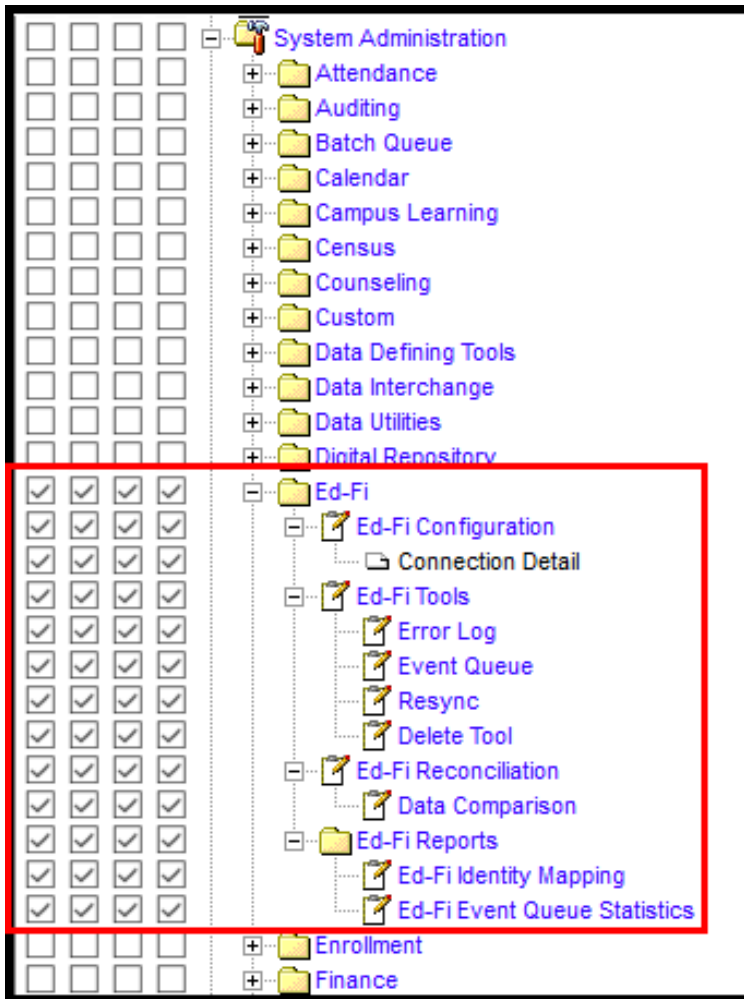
System Administration
Attendance
Auditing
Batch Queue
Calendar
Campus Learning
Census
Counseling
Custom
Data Defining Tools
Data Interchange
Data Utilities
Digital Repository
Ed-Fi
Ed-Fi Configuration
Connection Detail
Ed-Fi Tools
Error Log
Event Queue
Resync
Delete Tool
Ed-Fi Reconciliation
Data Comparison
Ed-Fi Reports
Ed-Fi Identity Mapping
Ed-Fi Event Queue Statistics
Enrollment
Finance